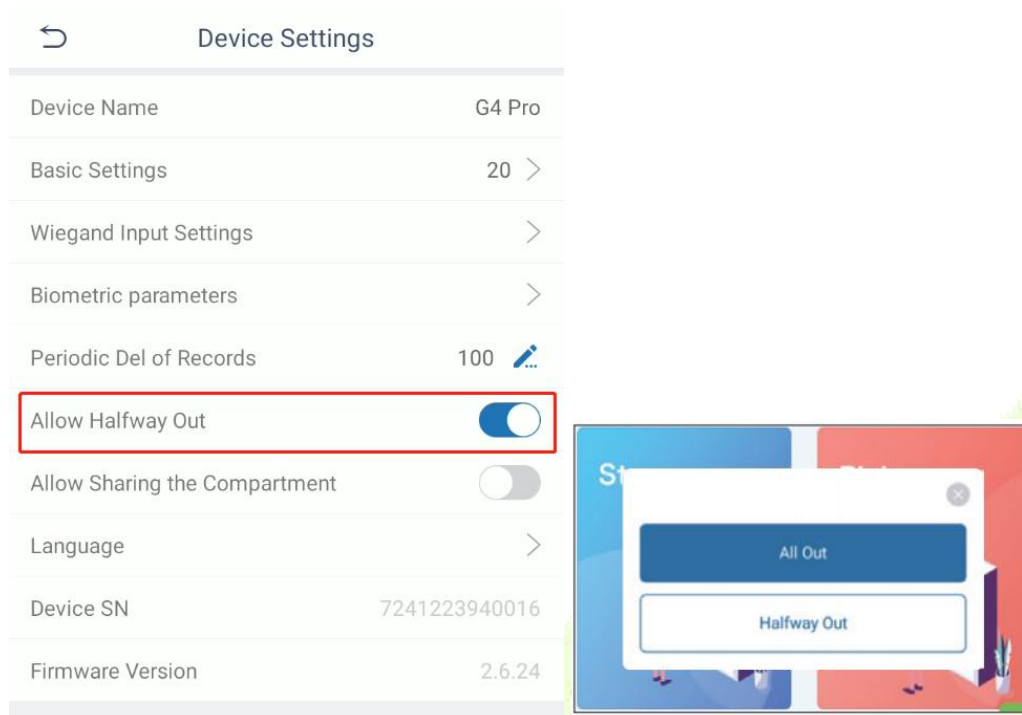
Device Settings

Device Name G4 Pro

Basic Settings 20

Wiegand Input Settings

Biometric parameters

Periodic Del of Records 100

Allow Halfway Out

Allow Sharing the Compartment

Language

Device SN 7241223940016

Firmware Version 2.6.24

St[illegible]

All Out

Halfway Out